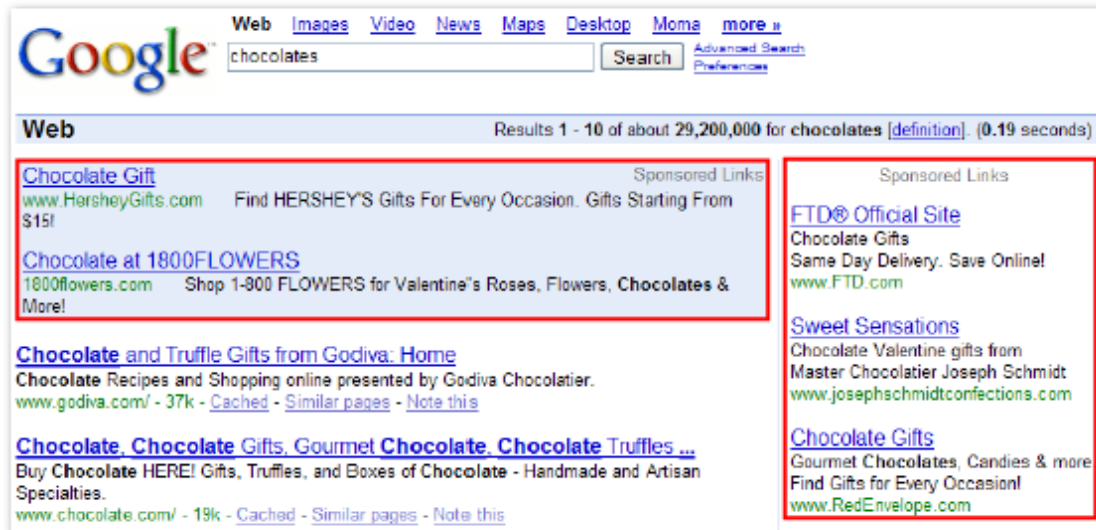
Google

Web Images Video News Maps Desktop Moma more »

chocolates

Search

Advanced Search
Preferences

Web

Results 1 - 10 of about 29,200,000 for chocolates [definition]. (0.19 seconds)

Chocolate Gift
Sponsored Links
www.HersheyGifts.com Find HERSHEY'S Gifts For Every Occasion. Gifts Starting From $15!

Chocolate at 1800FLOWERS
1800flowers.com Shop 1-800 FLOWERS for Valentine"s Roses, Flowers, Chocolates & More!

Chocolate and Truffle Gifts from Godiva: Home
Chocolate Recipes and Shopping online presented by Godiva Chocolatier.
www.godiva.com/ - 37k - Cached - Similar pages - Note this

Chocolate, Chocolate Gifts, Gourmet Chocolate, Chocolate Truffles ...
Buy Chocolate HERE! Gifts, Truffles, and Boxes of Chocolate - Handmade and Artisan Specialties.
www.chocolate.com/ - 19k - Cached - Similar pages - Note this

Sponsored Links

FTD® Official Site
Chocolate Gifts
Same Day Delivery. Save Online!
www.FTD.com

Sweet Sensations
Chocolate Valentine gifts from
Master Chocolatier Joseph Schmidt
www.josephschmidtconfections.com

Chocolate Gifts
Gourmet Chocolates, Candies & more
Find Gifts for Every Occasion!
www.RedEnvelope.com